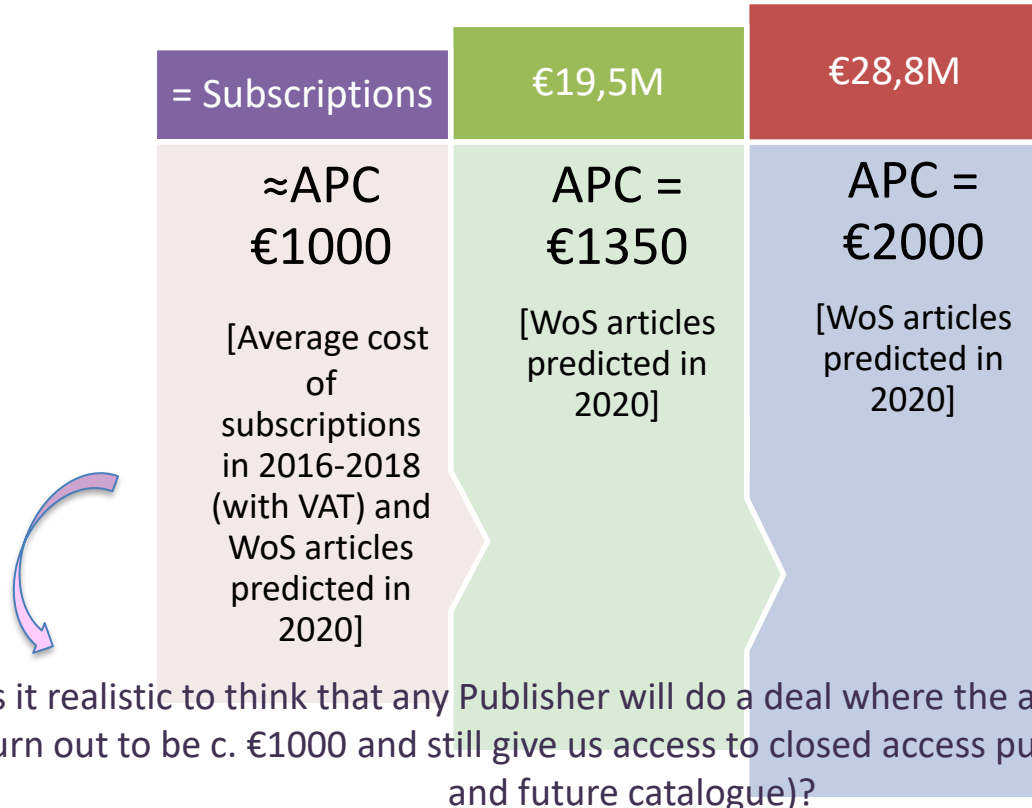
= Subscriptions

≈APC €1000

[Average cost of subscriptions in 2016-2018 (with VAT) and WoS articles predicted in 2020]

€19,5M

APC = €1350

[WoS articles predicted in 2020]

€28,8M

APC = €2000

[WoS articles predicted in 2020]

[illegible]s it realistic to think that any Publisher will do a deal where the a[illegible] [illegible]urn out to be c. €1000 and still give us access to closed access pu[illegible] and future catalogue)?